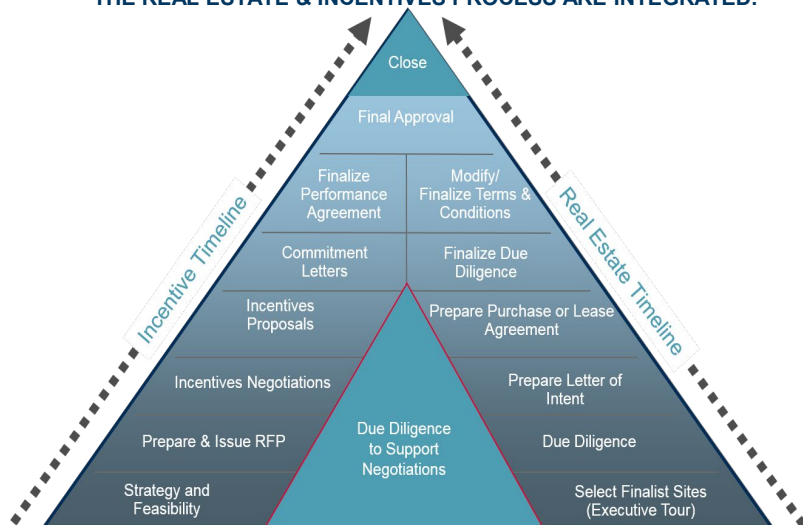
THE REAL ESTATE & INCENTIVES PROCESS ARE INTEGRATED.

Close

Final Approval

Finalize Performance Agreement

Modify/ Finalize Terms & Conditions

Commitment Letters

Finalize Due Diligence

Incentives Proposals

Prepare Purchase or Lease Agreement

Incentives Negotiations

Prepare Letter of Intent

Due Diligence to Support Negotiations

Prepare & Issue RFP

Due Diligence

Strategy and Feasibility

Select Finalist Sites (Executive Tour)

Incentive Timeline

Real Estate Timeline